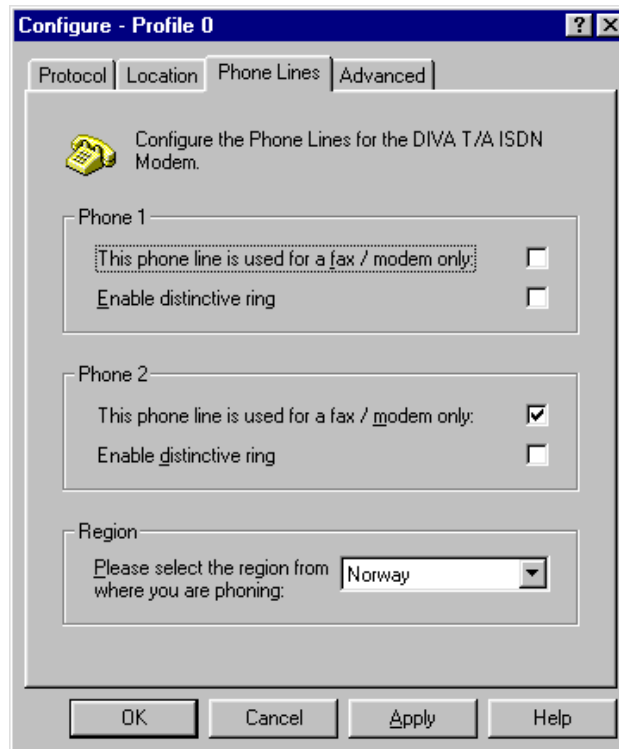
Configure - Profile 0

? X

Protocol | Location | Phone Lines | Advanced

Configure the Phone Lines for the DIVA T/A ISDN Modem.

Phone 1

This phone line is used for a fax / modem only:

Enable distinctive ring

Phone 2

This phone line is used for a fax / modem only:

Enable distinctive ring

Region

Please select the region from where you are phoning:

Norway

OK

Cancel

Apply

Help